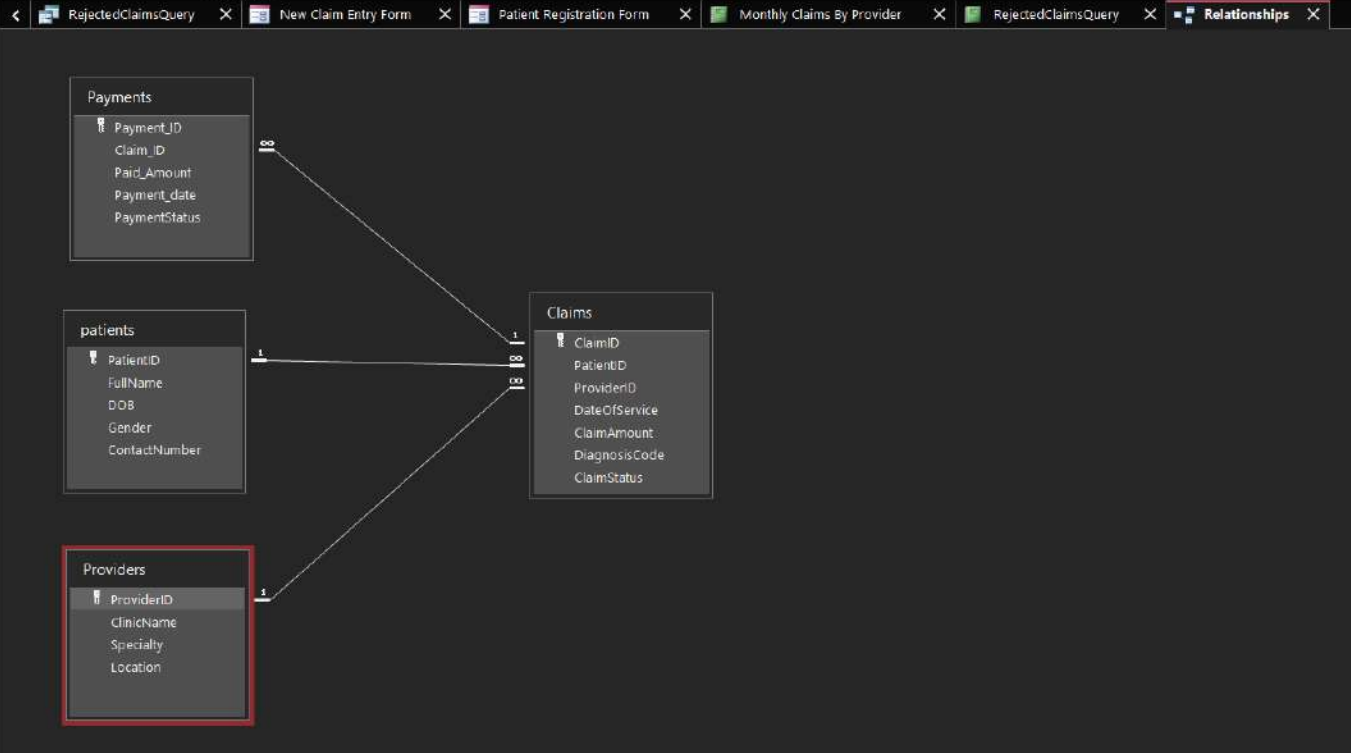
RejectedClaimsQuery
New Claim Entry Form
Patient Registration Form
Monthly Claims By Provider
RejectedClaimsQuery
Relationships

Payments
Payment_ID
Claim_ID
Paid_Amount
Payment_date
PaymentStatus

patients
PatientID
FullName
DOB
Gender
ContactNumber

Claims
ClaimID
PatientID
ProviderID
DateOfService
ClaimAmount
DiagnosisCode
ClaimStatus

Providers
ProviderID
ClinicName
Specialty
Location

$\infty$
1
1
$\infty$
$\infty$
1